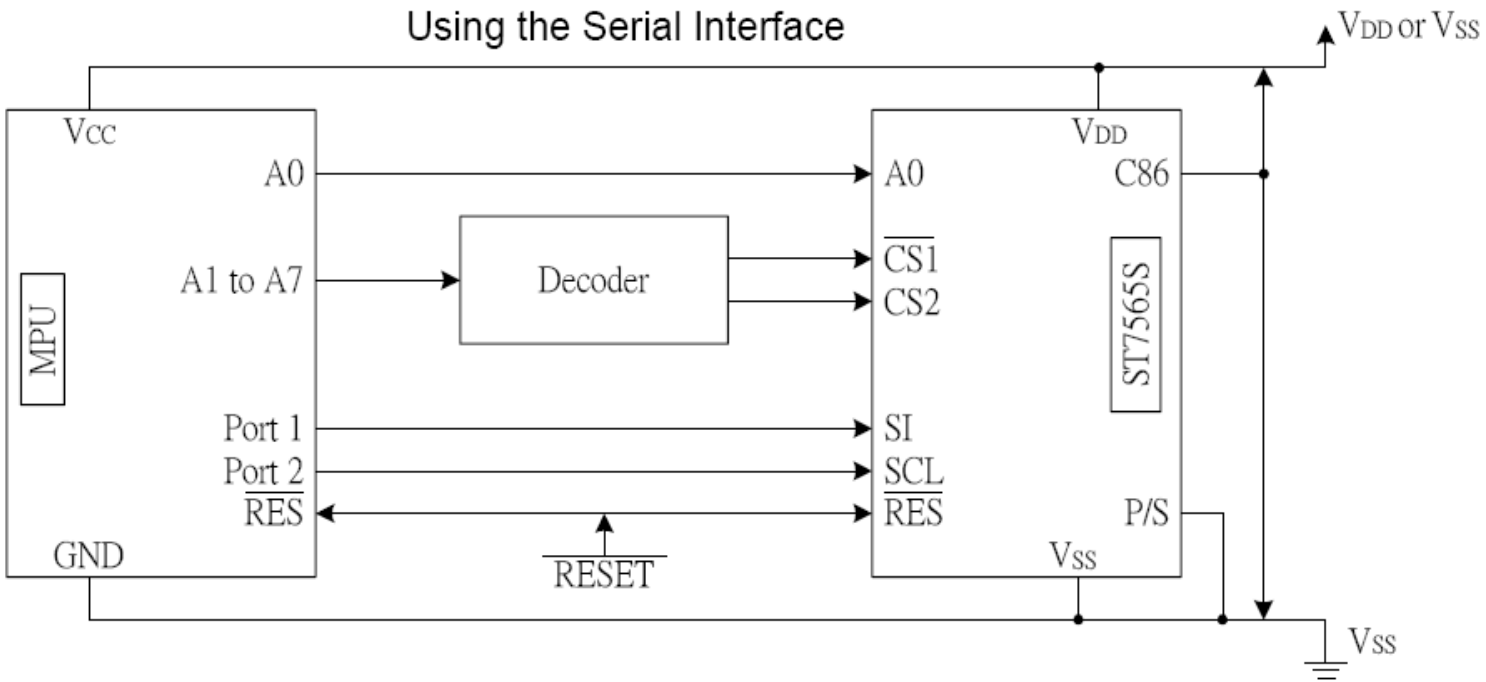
Using the Serial Interface

$V_{DD}$ or $V_{SS}$

$V_{CC}$

A0

A1 to A7

MPU

Port 1

Port 2

$\overline{RES}$

GND

Decoder

$\overline{RESET}$

$V_{DD}$

A0

$\overline{CS1}$

CS2

SI

SCL

$\overline{RES}$

$V_{SS}$

C86

ST7565S

P/S

$V_{SS}$